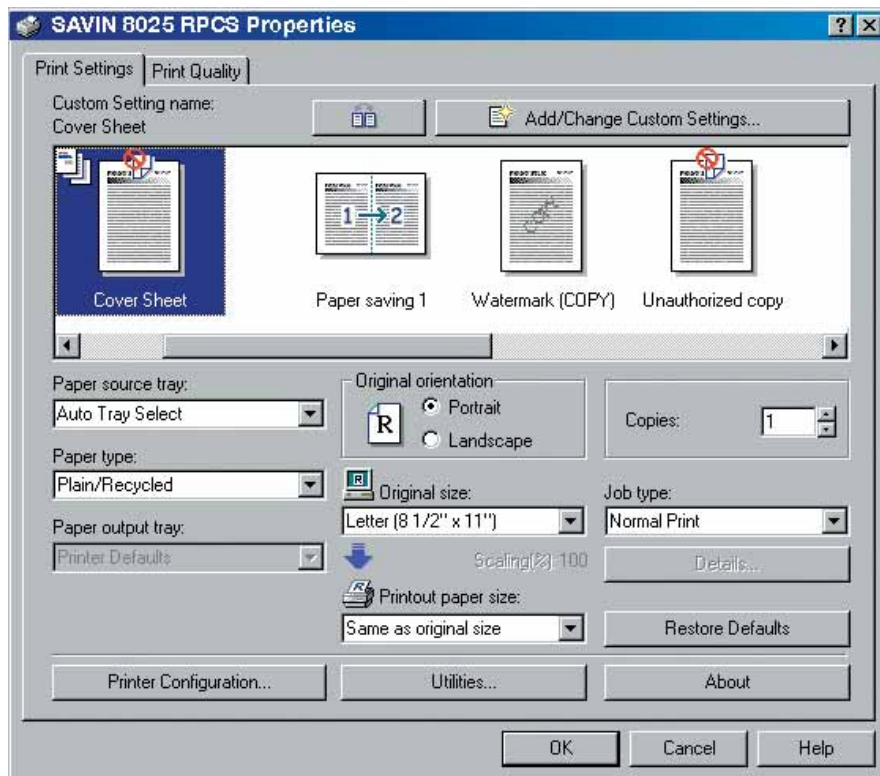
SAVIN 8025 RPCS Properties

?

Print Settings | Print Quality

Custom Setting name:
Cover Sheet

Add/Change Custom Settings...

Cover Sheet

Paper saving 1

Watermark (COPY)

Unauthorized copy

Paper source tray:
Auto Tray Select

Original orientation
Portrait
Landscape

Copies: 1

Paper type:
Plain/Recycled

Original size:
Letter (8 1/2" x 11")

Job type:
Normal Print

Paper output tray:
Printer Defaults

Scaling(%): 100

Details...

Printout paper size:
Same as original size

Restore Defaults

Printer Configuration...

Utilities...

About

OK

Cancel

Help